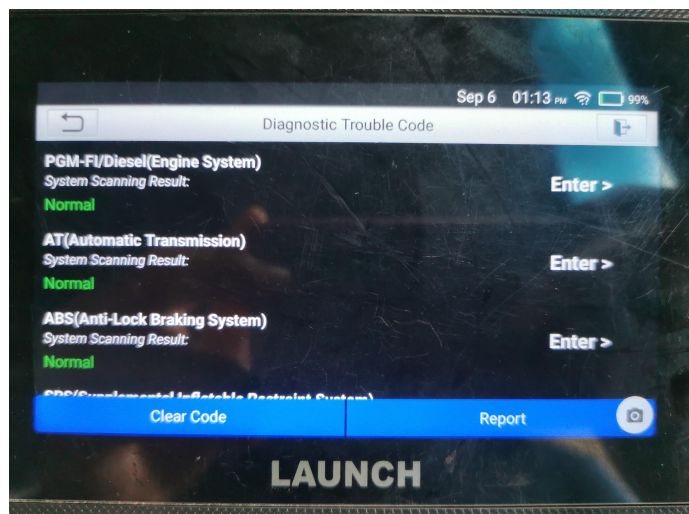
Sep 6 01:13 PM 99%

Diagnostic Trouble Code

PGM-FI/Diesel(Engine System)
System Scanning Result:
Normal
Enter >

AT(Automatic Transmission)
System Scanning Result:
Normal
Enter >

ABS(Anti-Lock Braking System)
System Scanning Result:
Normal
Enter >

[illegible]

Clear Code
Report

LAUNCH